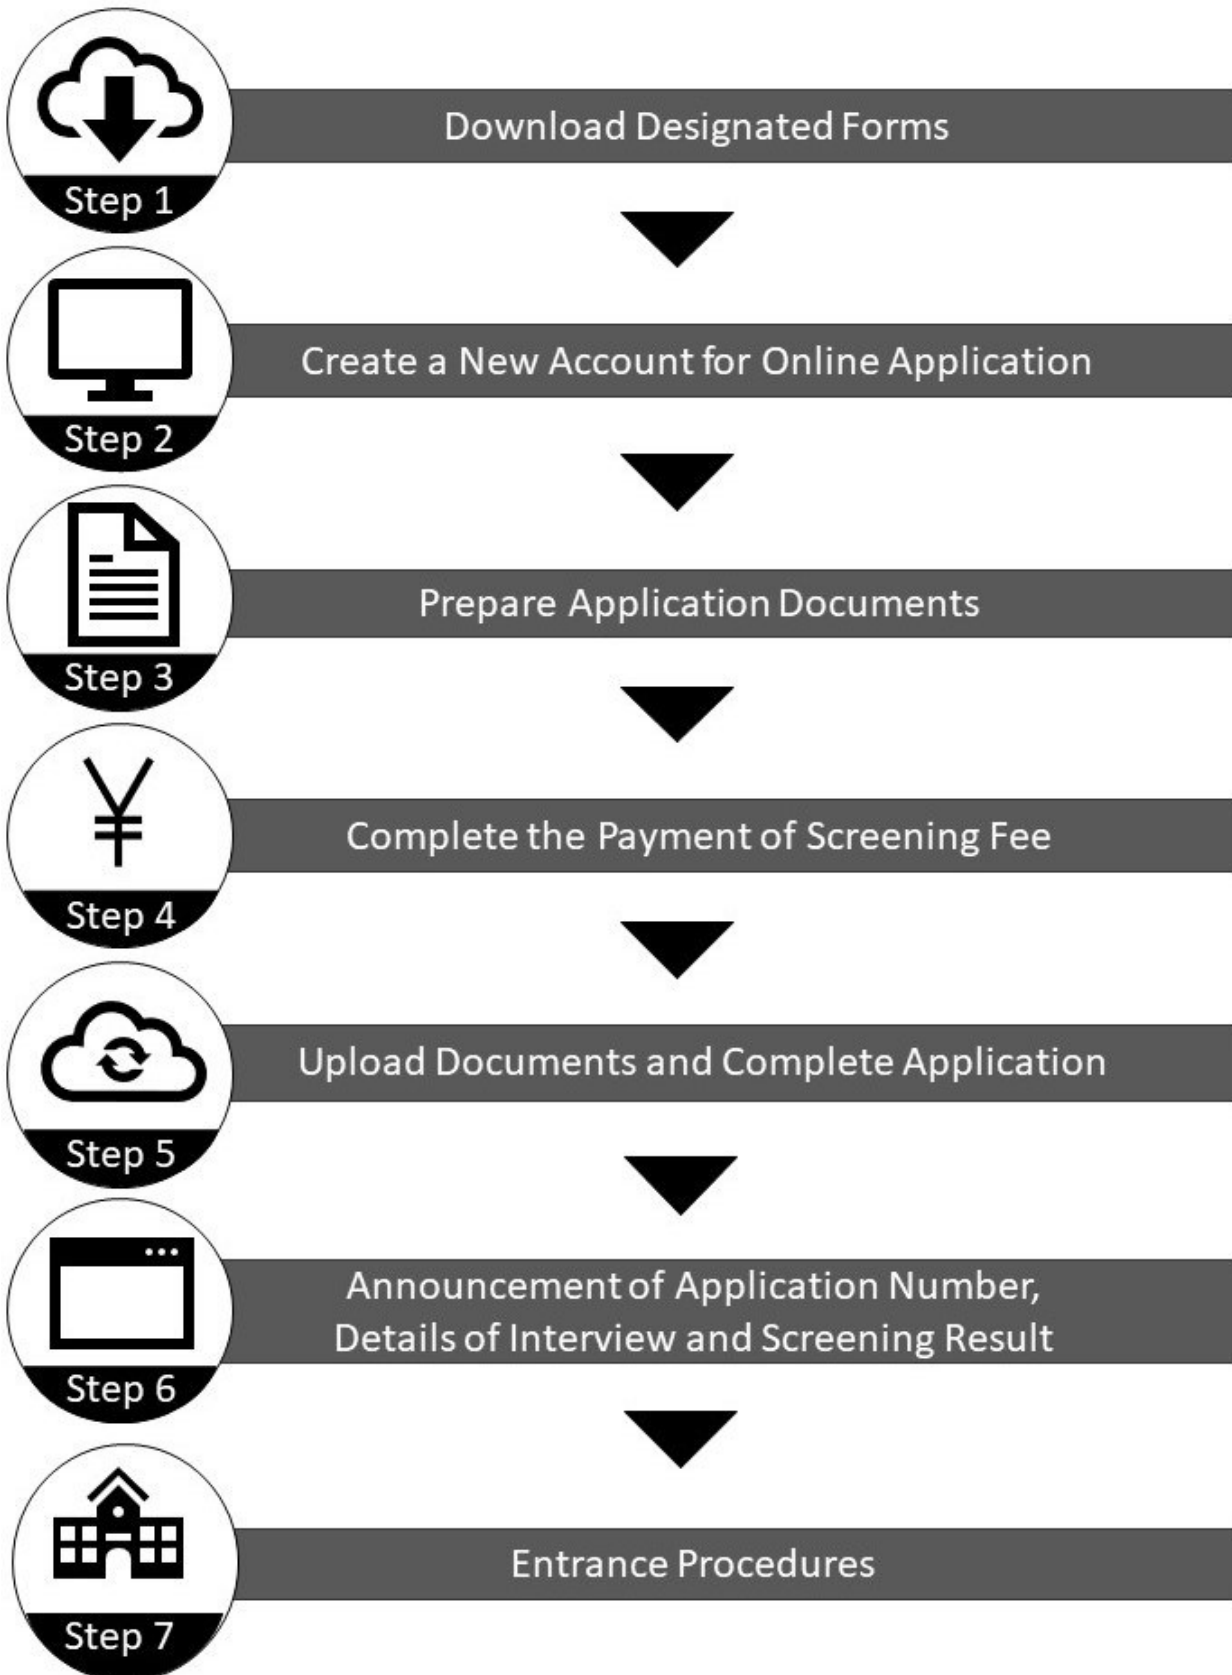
Step 1
Download Designated Forms

Step 2
Create a New Account for Online Application

Step 3
Prepare Application Documents

Step 4
Complete the Payment of Screening Fee

Step 5
Upload Documents and Complete Application

Step 6
Announcement of Application Number, Details of Interview and Screening Result

Step 7
Entrance Procedures